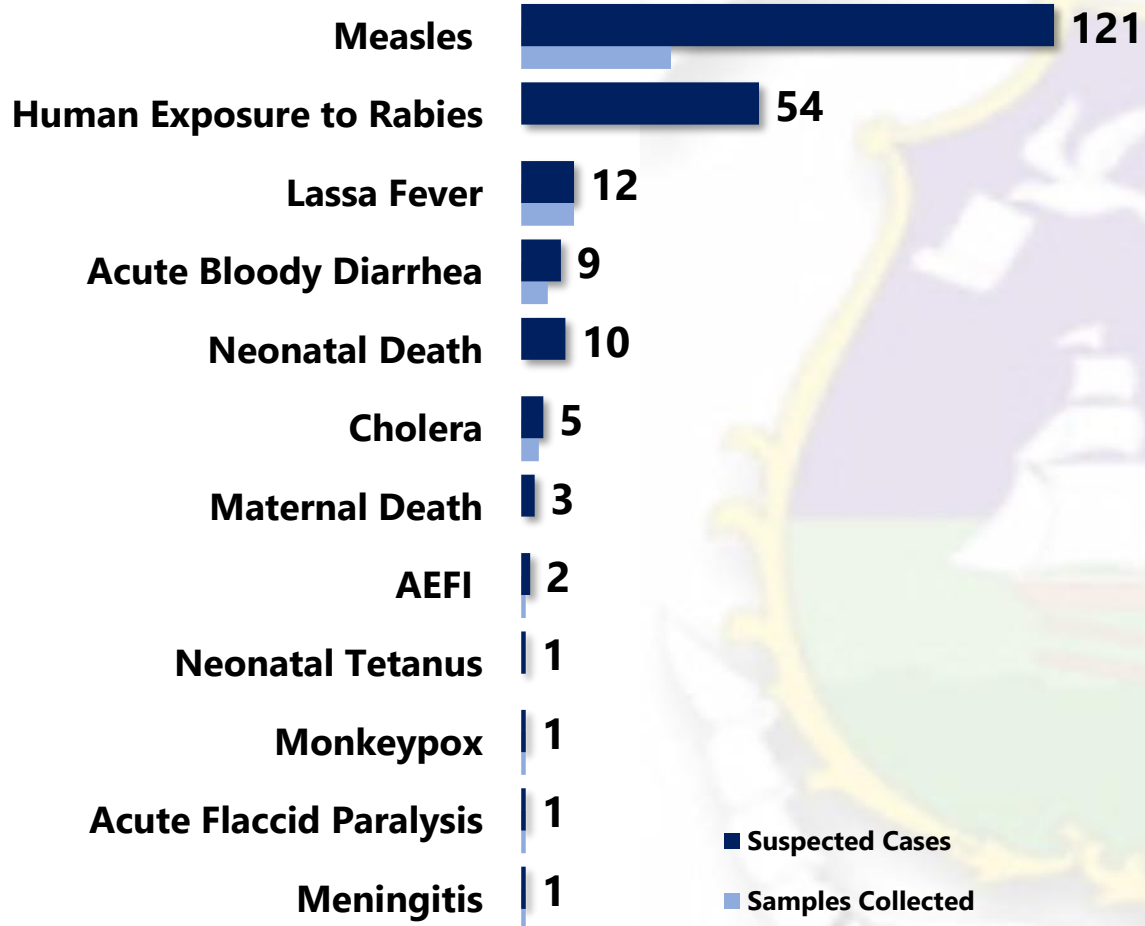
| Disease | Value |
|---|---|
| Measles | 121 |
| Human Exposure to Rabies | 54 |
| Lassa Fever | 12 |
| Acute Bloody Diarrhea | 9 |
| Neonatal Death | 10 |
| Cholera | 5 |
| Maternal Death | 3 |
| AEFI | 2 |
| Neonatal Tetanus | 1 |
| Monkeypox | 1 |
| Acute Flaccid Paralysis | 1 |
| Meningitis | 1 |

Suspected Cases
Samples Collected